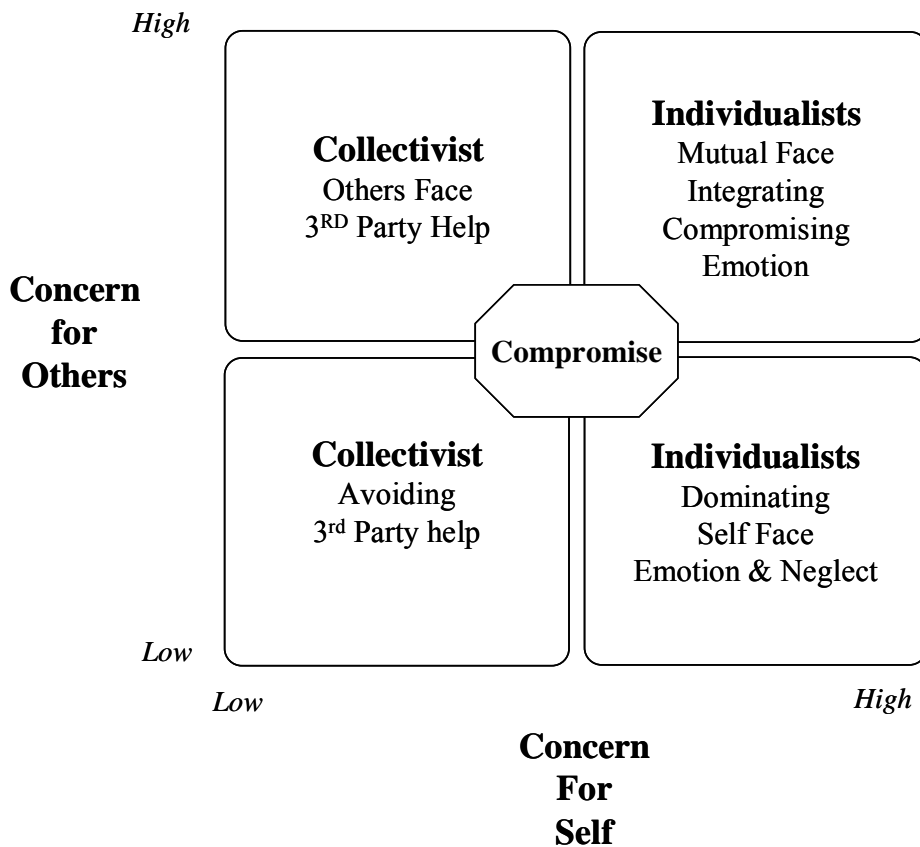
High

Collectivist
Others Face
3RD Party Help

Individualists
Mutual Face
Integrating
Compromising
Emotion

Concern for Others

Compromise

Collectivist
Avoiding
3rd Party help

Individualists
Dominating
Self Face
Emotion & Neglect

Low

Low

High

Concern For Self